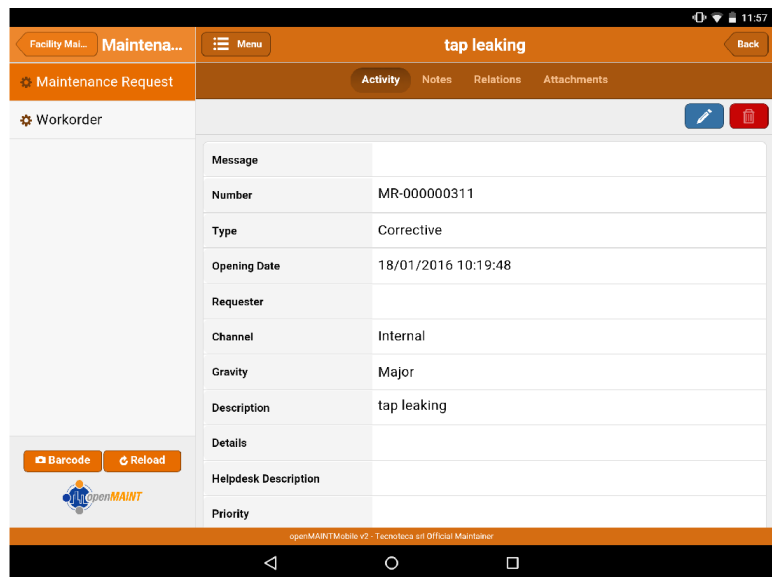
11:57

Facility Mai... Maintena...

Menu

tap leaking

Back

Maintenance Request

Workorder

Activity Notes Relations Attachments

| | |
|---|---|
| Message | |
| Number | MR-000000311 |
| Type | Corrective |
| Opening Date | 18/01/2016 10:19:48 |
| Requester | |
| Channel | Internal |
| Gravity | Major |
| Description | tap leaking |
| Details | |
| Helpdesk Description | |
| Priority | |

Barcode Reload

openMAINT

openMAINTMobile v2 - Tecnoteca srl Official Maintainer